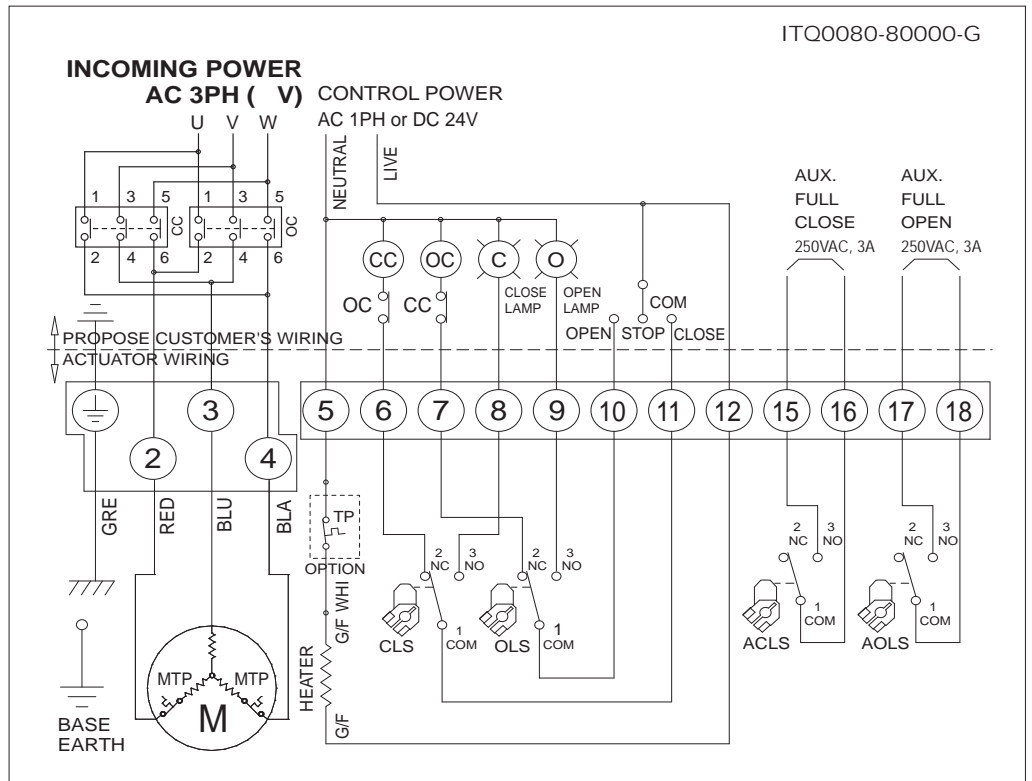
ITQ0080-80000-G

INCOMING POWER
AC 3PH ( V)

CONTROL POWER
AC 1PH or DC 24V

U V W

NEUTRAL LIVE

1 3 5 1 3 5
CC OC
2 4 6 2 4 6

CC OC C O

OC CC CLOSE LAMP OPEN LAMP COM

OPEN STOP CLOSE

AUX. FULL CLOSE 250VAC, 3A

AUX. FULL OPEN 250VAC, 3A

PROPOSE CUSTOMER'S WIRING
ACTUATOR WIRING

3 5 6 7 8 9 10 11 12 15 16 17 18

2 4

GRE RED BLU BLA

TP
OPTION

G/F WHI

2 NC 3 NO 2 NC 3 NO

1 COM 1 COM

CLS OLS

2 NC 3 NO 2 NC 3 NO

1 COM 1 COM

ACLS AOLS

HEATER

G/F

MTP MTP
M

BASE EARTH